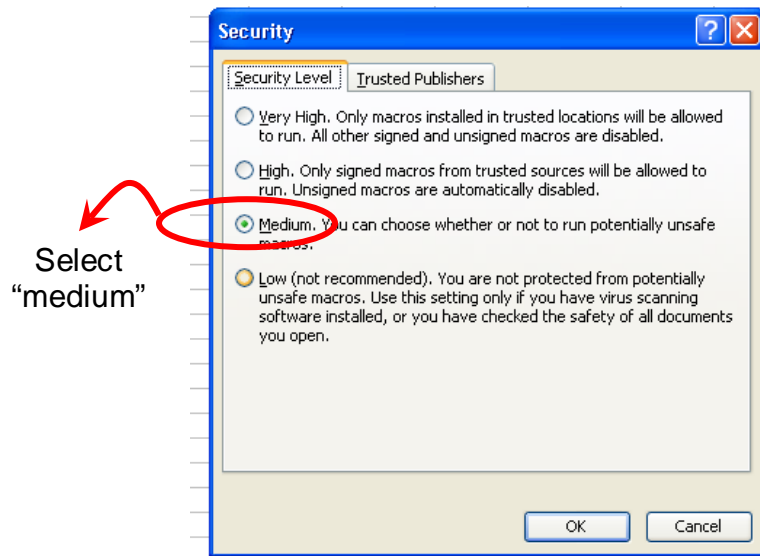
Security

Security Level | Trusted Publishers

Very High. Only macros installed in trusted locations will be allowed to run. All other signed and unsigned macros are disabled.

High. Only signed macros from trusted sources will be allowed to run. Unsigned macros are automatically disabled.

Medium. You can choose whether or not to run potentially unsafe macros.

Low (not recommended). You are not protected from potentially unsafe macros. Use this setting only if you have virus scanning software installed, or you have checked the safety of all documents you open.

Select "medium"

OK

Cancel